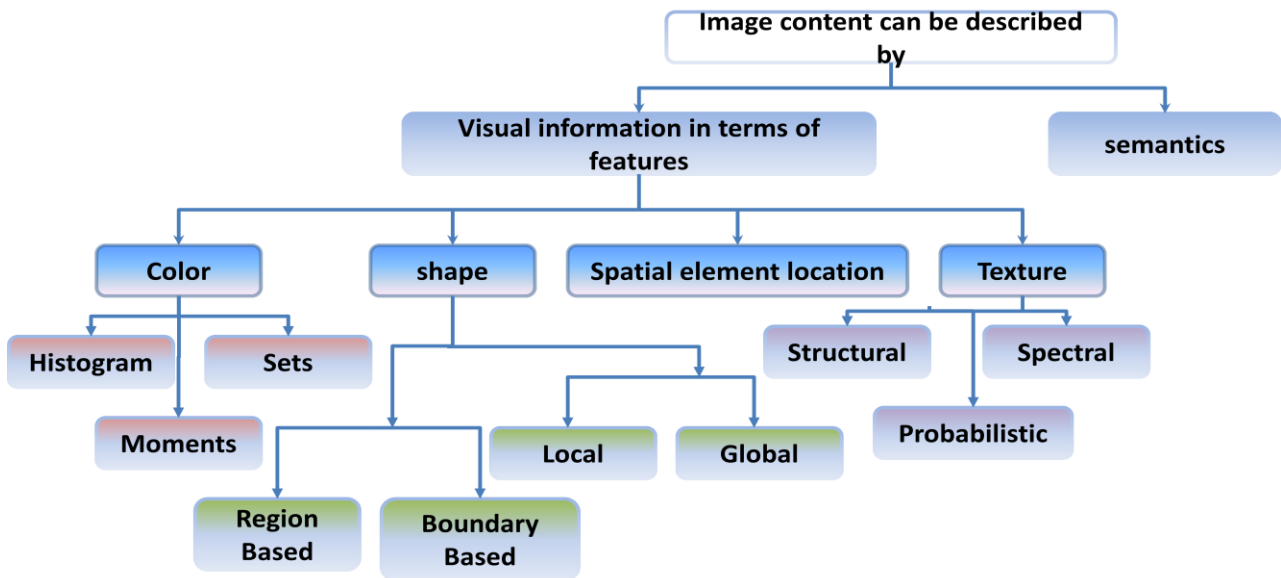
Image content can be described by

Visual information in terms of features

semantics

Color

shape

Spatial element location

Texture

Histogram

Sets

Moments

Structural

Spectral

Probabilistic

Local

Global

Region Based

Boundary Based